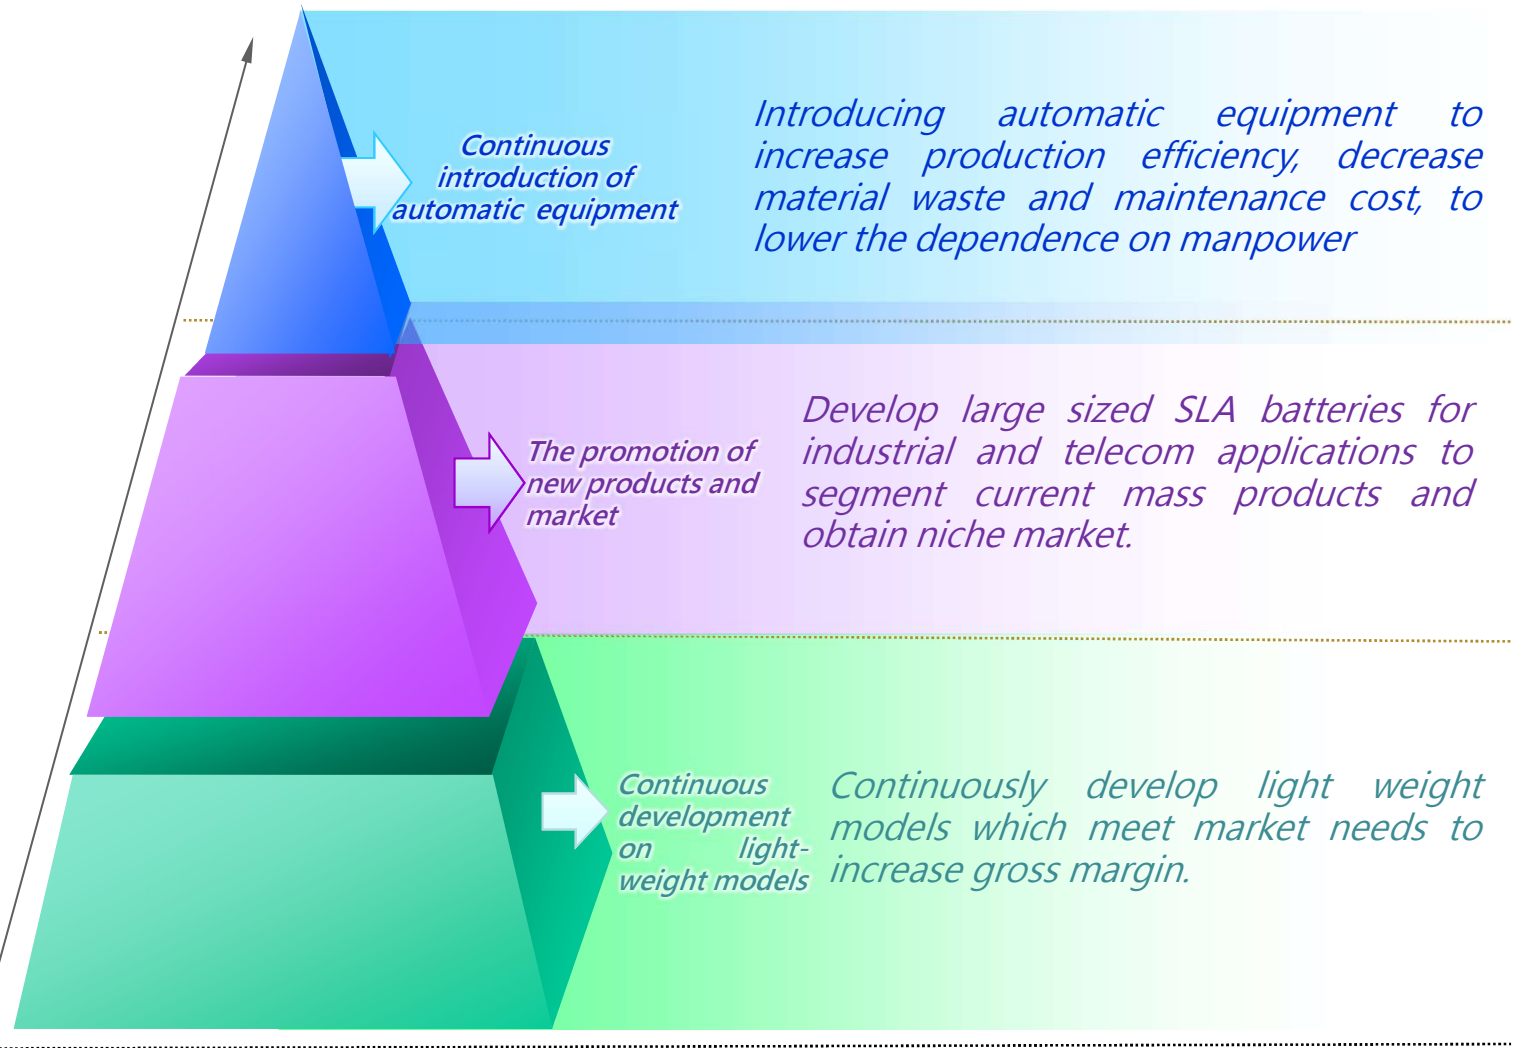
Continuous introduction of automatic equipment

Introducing automatic equipment to increase production efficiency, decrease material waste and maintenance cost, to lower the dependence on manpower

The promotion of new products and market

Develop large sized SLA batteries for industrial and telecom applications to segment current mass products and obtain niche market.

Continuous development on light-weight models

Continuously develop light weight models which meet market needs to increase gross margin.